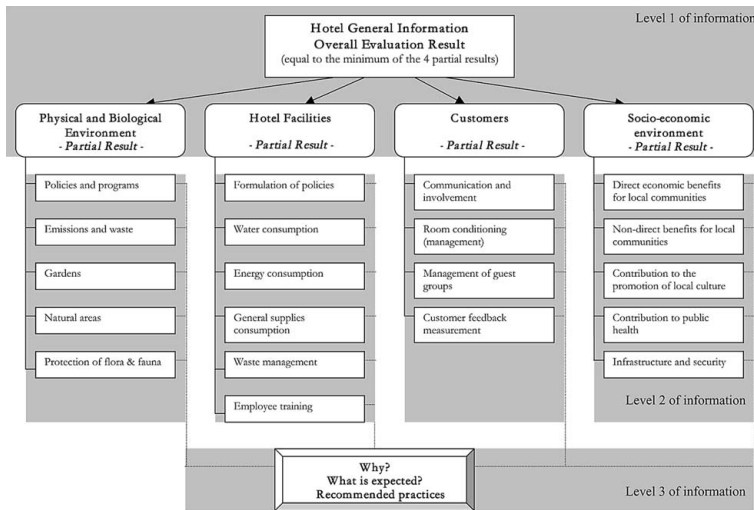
Level 1 of information

Hotel General Information
Overall Evaluation Result
(equal to the minimum of the 4 partial results)

Physical and Biological Environment
- Partial Result -

Policies and programs

Emissions and waste

Gardens

Natural areas

Protection of flora & fauna

Hotel Facilities

- Partial Result -

Formulation of policies

Water consumption

Energy consumption

General supplies consumption

Waste management

Employee training

Customers

- Partial Result -

Communication and involvement

Room conditioning (management)

Management of guest groups

Customer feedback measurement

Socio-economic environment
- Partial Result -

Direct economic benefits for local communities

Non-direct benefits for local communities

Contribution to the promotion of local culture

Contribution to public health

Infrastructure and security

Level 2 of information

Why?
What is expected?
Recommended practices

Level 3 of information